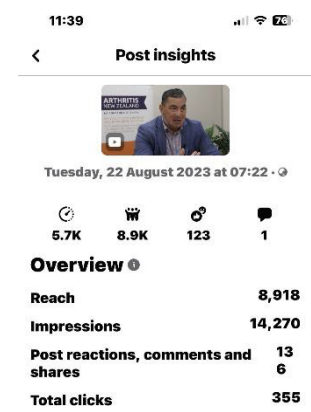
11:39

76

<

Post insights

ARTHRITIS
NEW ZEALAND

Tuesday, 22 August 2023 at 07:22 ·

5.7K
8.9K
123
1

Overview

Reach
8,918

Impressions
14,270

Post reactions, comments and shares
13
6

Total clicks
355